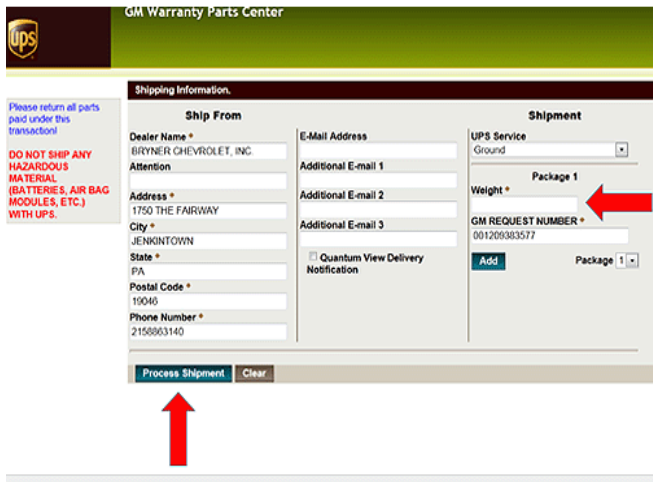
UPS

GM Warranty Parts Center

Please return all parts paid under this transaction!

DO NOT SHIP ANY HAZARDOUS MATERIAL (BATTERIES, AIR BAG MODULES, ETC.) WITH UPS.

Shipping Information.

Ship From

Dealer Name *
BRYNER CHEVROLET, INC.
Attention

Address *
1750 THE FAIRWAY
City *
JENKINTOWN
State *
PA
Postal Code *
19046
Phone Number *
2158863140

E-Mail Address

Additional E-mail 1

Additional E-mail 2

Additional E-mail 3

Quantum View Delivery Notification

Shipment

UPS Service
Ground

Package 1
Weight *

GM REQUEST NUMBER *
001209383577

Add

Package 1

Process Shipment
Clear